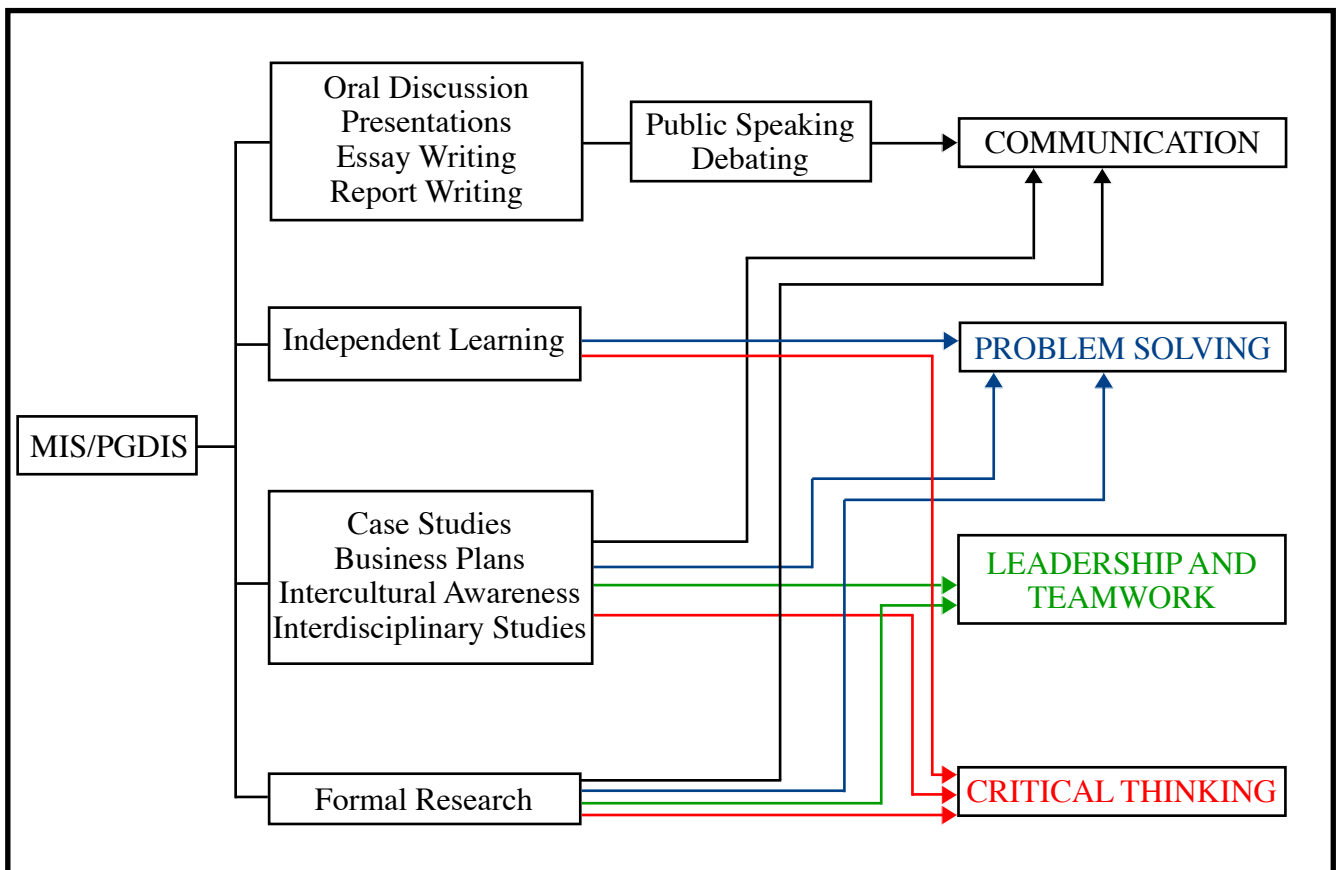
MIS/PGDIS

Oral Discussion
Presentations
Essay Writing
Report Writing

Public Speaking
Debating

COMMUNICATION

Independent Learning

PROBLEM SOLVING

Case Studies
Business Plans
Intercultural Awareness
Interdisciplinary Studies

LEADERSHIP AND TEAMWORK

Formal Research

CRITICAL THINKING